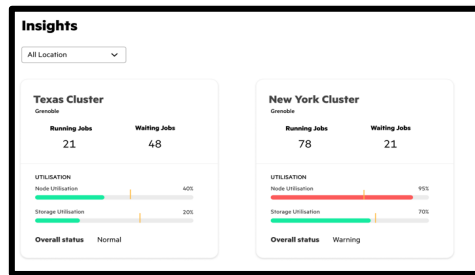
Insights

All Location

Texas Cluster
Grenoble

Running Jobs
21

Waiting Jobs
48

UTILISATION
Node Utilisation 40%
Storage Utilisation 20%

Overall status Normal

New York Cluster
Grenoble

Running Jobs
78

Waiting Jobs
21

UTILISATION
Node Utilisation 95%
Storage Utilisation 70%

Overall status Warning